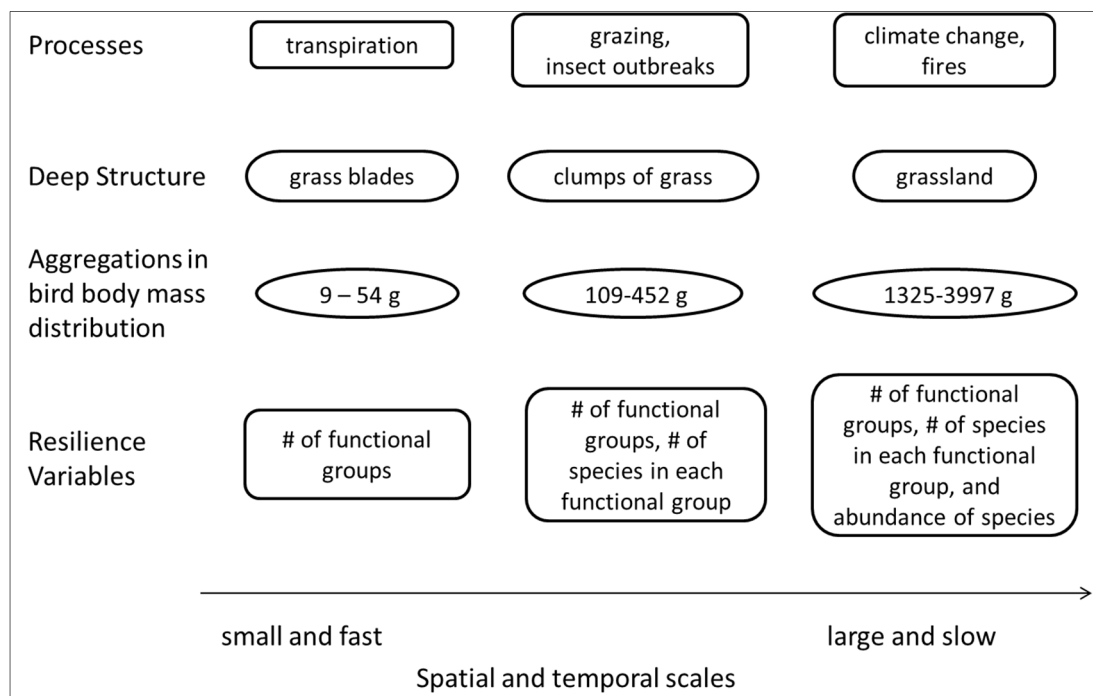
Processes

transpiration

grazing, insect outbreaks

climate change, fires

Deep Structure

grass blades

clumps of grass

grassland

Aggregations in bird body mass distribution

9 – 54 g

109-452 g

1325-3997 g

Resilience Variables

# of functional groups

# of functional groups, # of species in each functional group

# of functional groups, # of species in each functional group, and abundance of species

small and fast

large and slow

Spatial and temporal scales